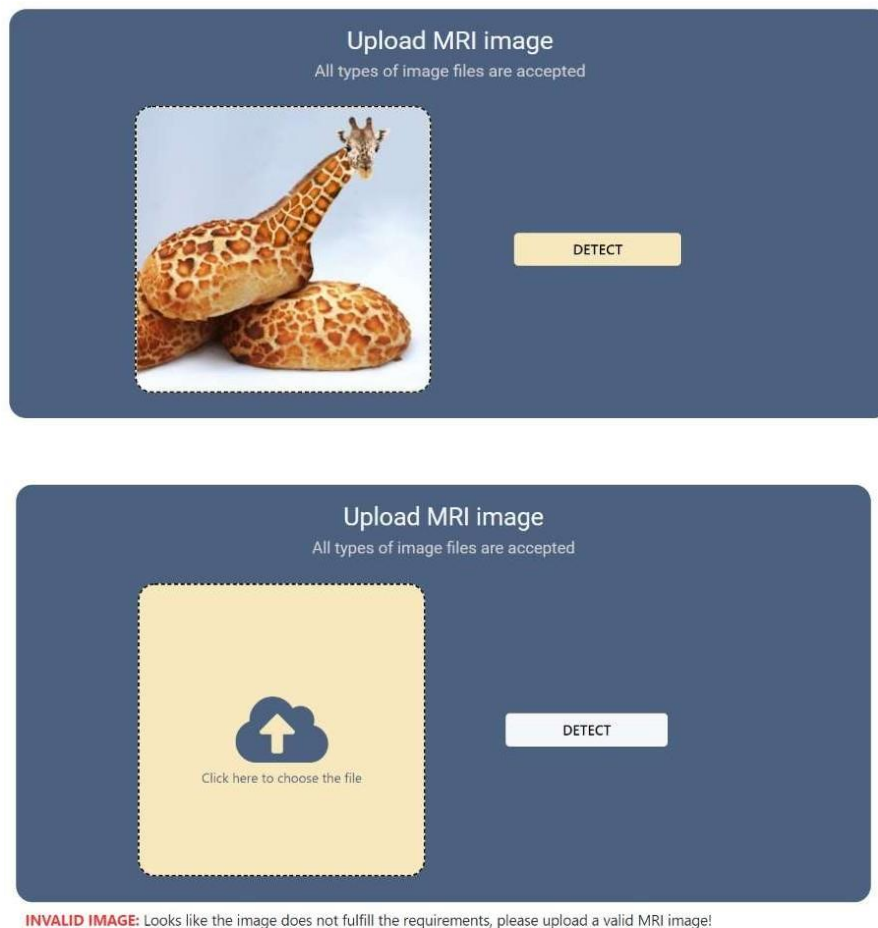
Upload MRI image
All types of image files are accepted

DETECT

Upload MRI image
All types of image files are accepted

Click here to choose the file

DETECT

INVALID IMAGE: Looks like the image does not fulfill the requirements, please upload a valid MRI image!